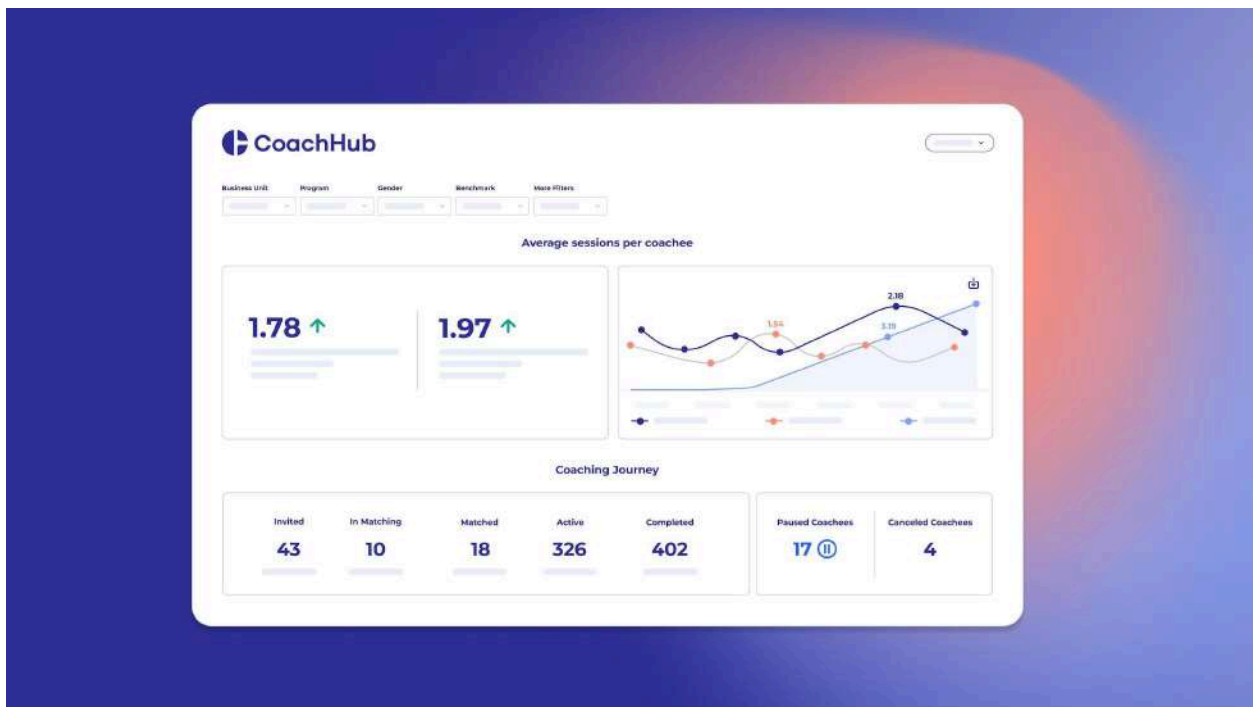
CoachHub

Business Unit Program Gender Benchmark More Filters

Average sessions per coachee

1.78 ↑

1.97 ↑

2.18

1.54

3.15

Coaching Journey

| Invited | In Matching | Matched | Active | Completed |
|---|---|---|---|---|
| 43 | 10 | 18 | 326 | 402 |

| Paused Coachees | Canceled Coachees |
|---|---|
| 17 | 4 |